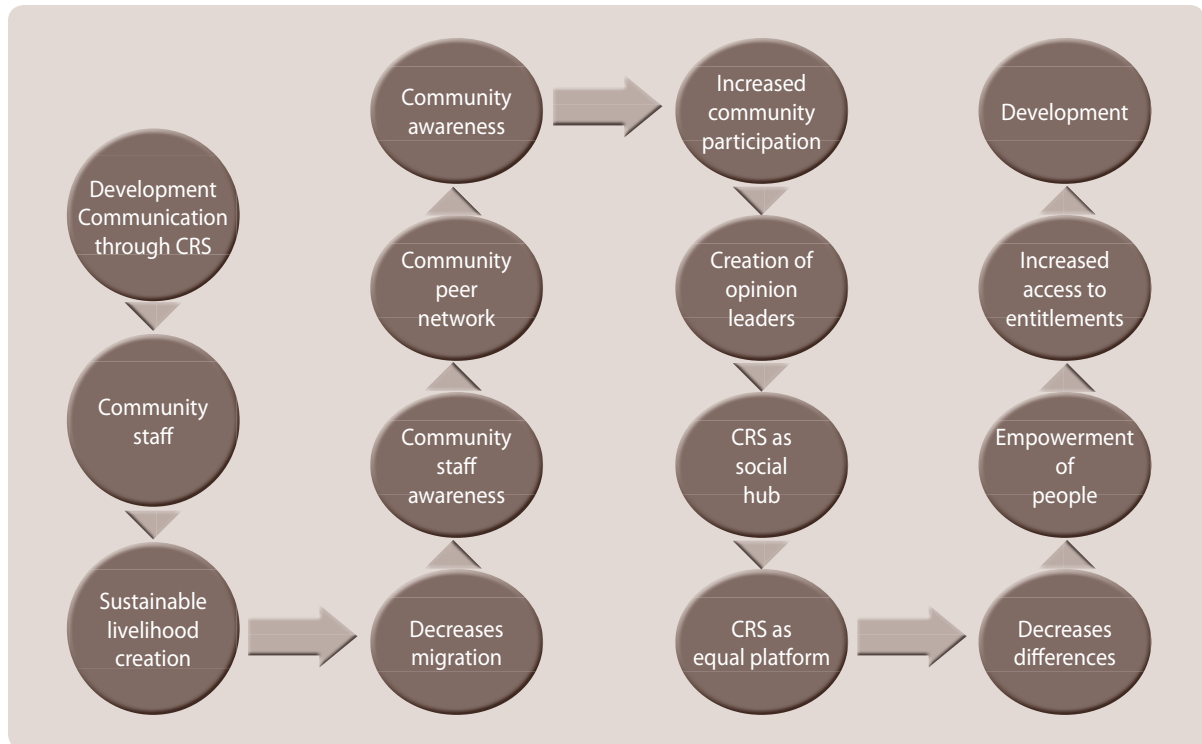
Development Communication through CRS

Community staff

Sustainable livelihood creation

Decreases migration

Community staff awareness

Community peer network

Community awareness

Increased community participation

Creation of opinion leaders

CRS as social hub

CRS as equal platform

Decreases differences

Empowerment of people

Increased access to entitlements

Development